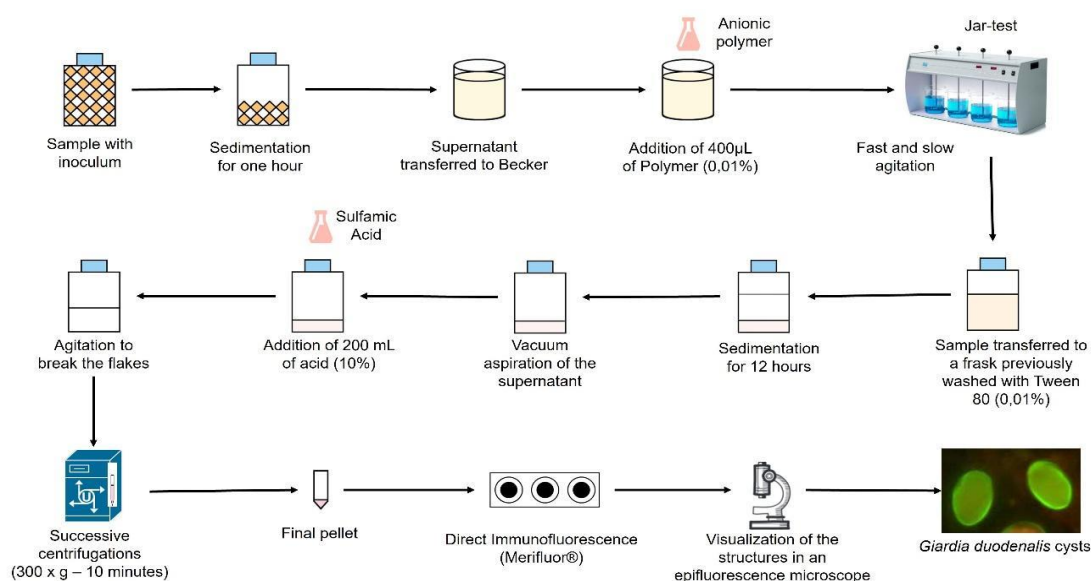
Sample with inoculum

Sedimentation for one hour

Supernatant transferred to Becker

Anionic polymer

Addition of 400µL of Polymer (0,01%)

Jar-test

Fast and slow agitation

Sample transferred to a frask previously washed with Tween 80 (0,01%)

Sedimentation for 12 hours

Vacuum aspiration of the supernatant

Sulfamic Acid

Addition of 200 mL of acid (10%)

Agitation to break the flakes

Successive centrifugations (300 x g – 10 minutes)

Final pellet

Direct Immunofluorescence (Merifluor®)

Visualization of the structures in an epifluorescence microscope

*Giardia duodenalis* cysts